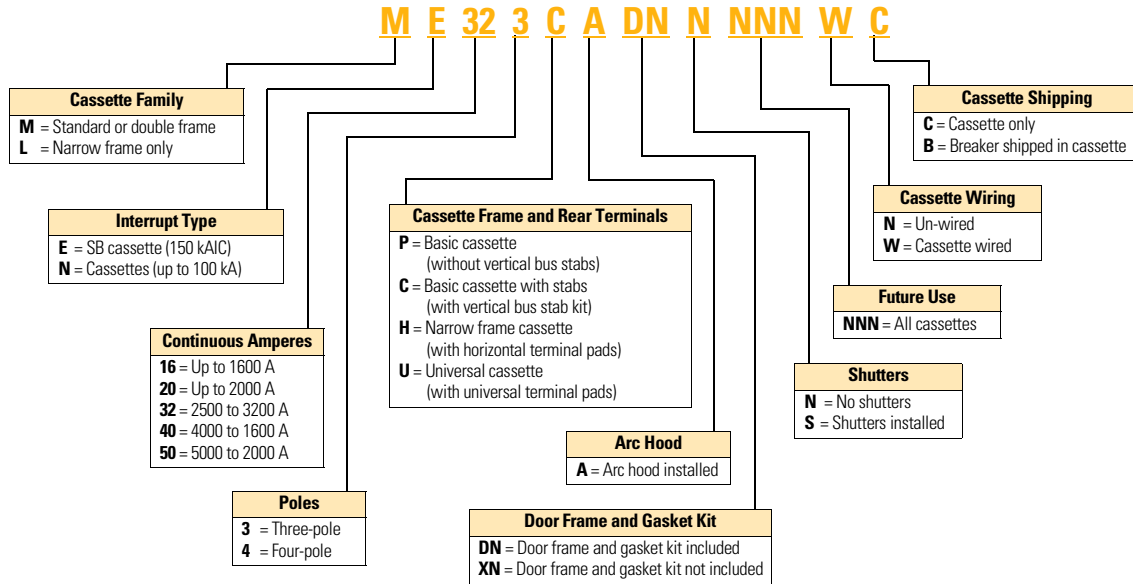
M E 32 3 C A DN N NNN W C

Cassette Family
**M** = Standard or double frame
**L** = Narrow frame only

Interrupt Type
**E** = SB cassette (150 kAIC)
**N** = Cassettes (up to 100 kA)

Continuous Amperes
**16** = Up to 1600 A
**20** = Up to 2000 A
**32** = 2500 to 3200 A
**40** = 4000 to 1600 A
**50** = 5000 to 2000 A

Poles
**3** = Three-pole
**4** = Four-pole

Cassette Frame and Rear Terminals
**P** = Basic cassette (without vertical bus stabs)
**C** = Basic cassette with stabs (with vertical bus stab kit)
**H** = Narrow frame cassette (with horizontal terminal pads)
**U** = Universal cassette (with universal terminal pads)

Arc Hood
**A** = Arc hood installed

Door Frame and Gasket Kit
**DN** = Door frame and gasket kit included
**XN** = Door frame and gasket kit not included

Cassette Shipping
**C** = Cassette only
**B** = Breaker shipped in cassette

Cassette Wiring
**N** = Un-wired
**W** = Cassette wired

Future Use
**NNN** = All cassettes

Shutters
**N** = No shutters
**S** = Shutters installed